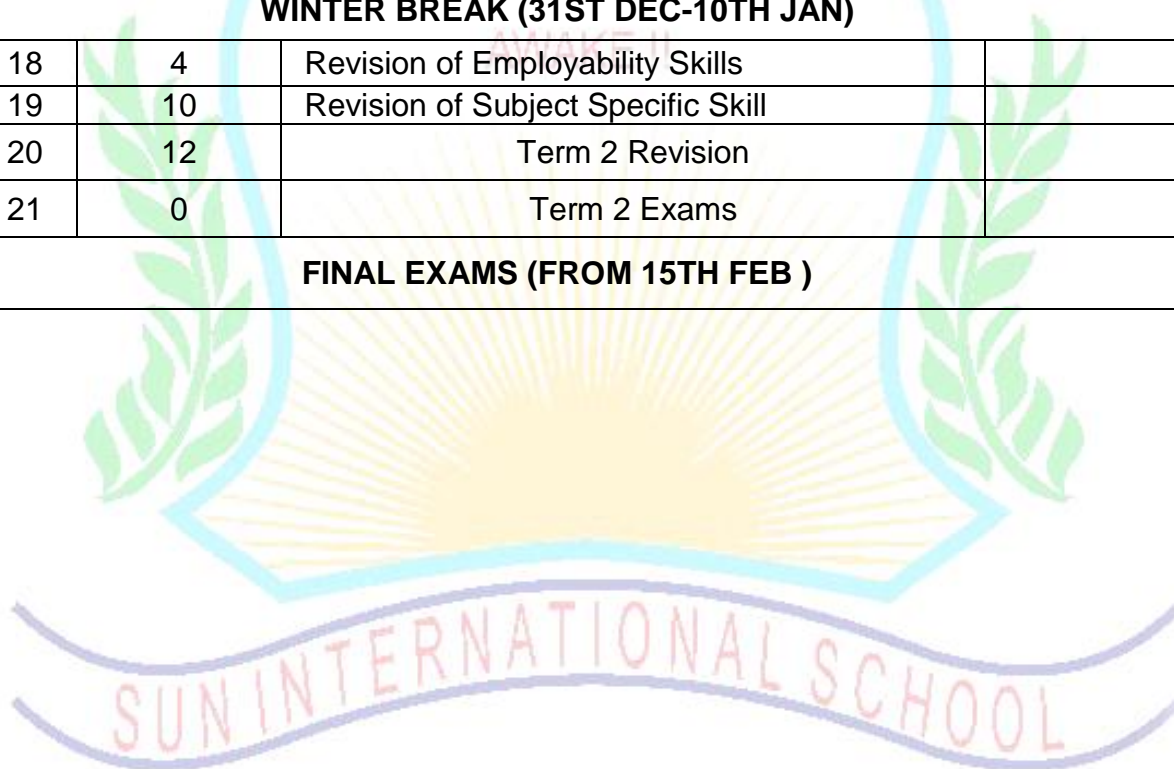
WINTER BREAK (31ST DEC-10TH JAN)

| 18 | 4 | Revision of Employability Skills | |
|---|---|---|---|
| 19 | 10 | Revision of Subject Specific Skill | |
| 20 | 12 | Term 2 Revision | |
| 21 | 0 | Term 2 Exams | |

FINAL EXAMS (FROM 15TH FEB )

AWAKE II

SUN INTERNATIONAL SCHOOL